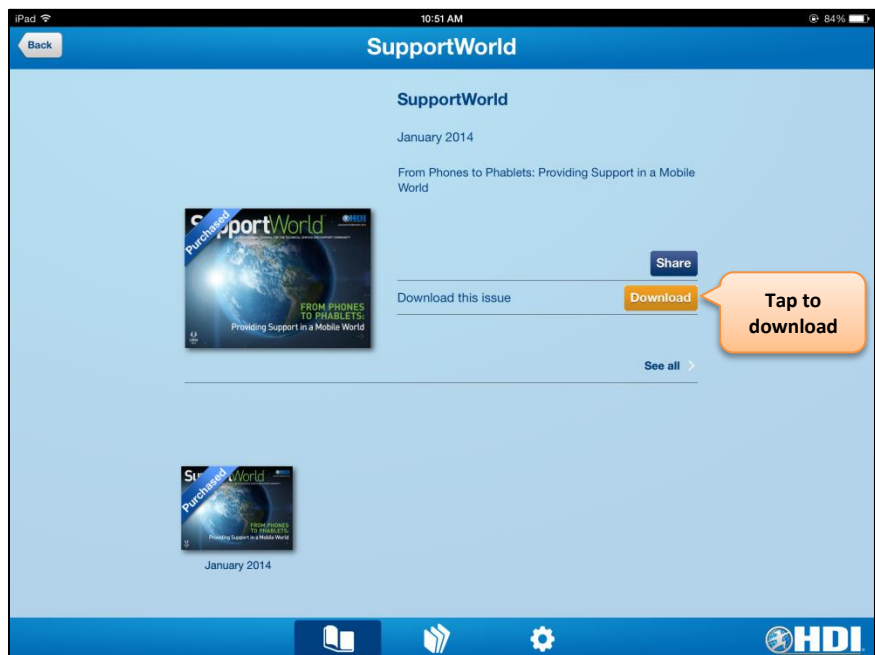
iPad
10:51 AM
84%

Back
SupportWorld

SupportWorld

January 2014

From Phones to Phablets: Providing Support in a Mobile World

Purchased
SupportWorld
FROM PHONES TO PHABLETS:
Providing Support in a Mobile World

Share

Download this issue
Download

Tap to download

See all

Purchased
SupportWorld
FROM PHONES TO PHABLETS:
Providing Support in a Mobile World

January 2014

HDI